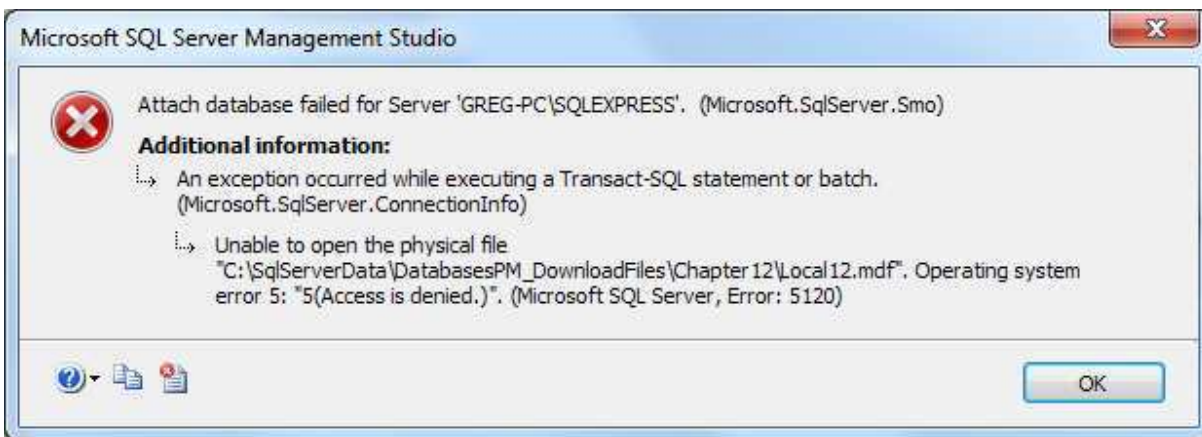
Microsoft SQL Server Management Studio

Attach database failed for Server 'GREG-PC\SQLEXPRESS'. (Microsoft.SqlServer.Smo)

Additional information:

An exception occurred while executing a Transact-SQL statement or batch. (Microsoft.SqlServer.ConnectionInfo)

Unable to open the physical file "C:\SqlServerData\DatabasesPM_DownloadFiles\Chapter12\Local12.mdf". Operating system error 5: "5(Access is denied.)". (Microsoft SQL Server, Error: 5120)

OK